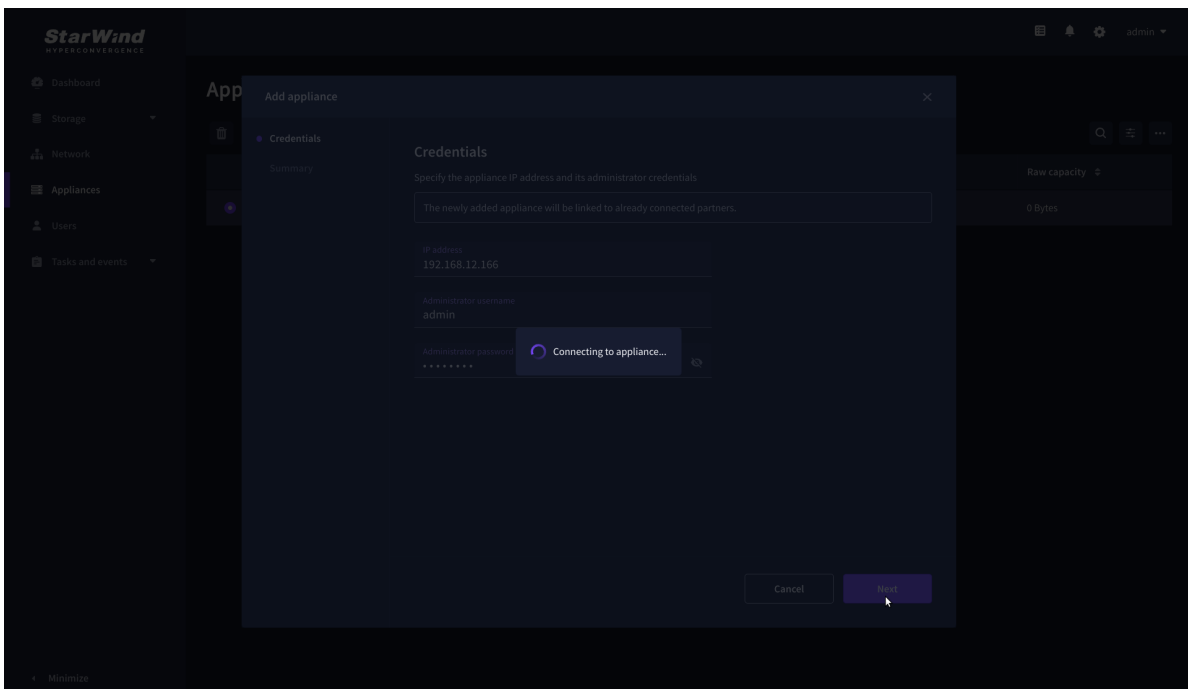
StarWind
HYPERCONVERGENCE

admin

Dashboard
Storage
Network
Appliances
Users
Tasks and events

Minimize

App

Raw capacity
0 Bytes

Add appliance

Credentials
Summary

Credentials
Specify the appliance IP address and its administrator credentials
The newly added appliance will be linked to already connected partners.

IP address
192.168.12.166

Administrator username
admin

Administrator password
••••••••

Connecting to appliance...

Cancel
Next